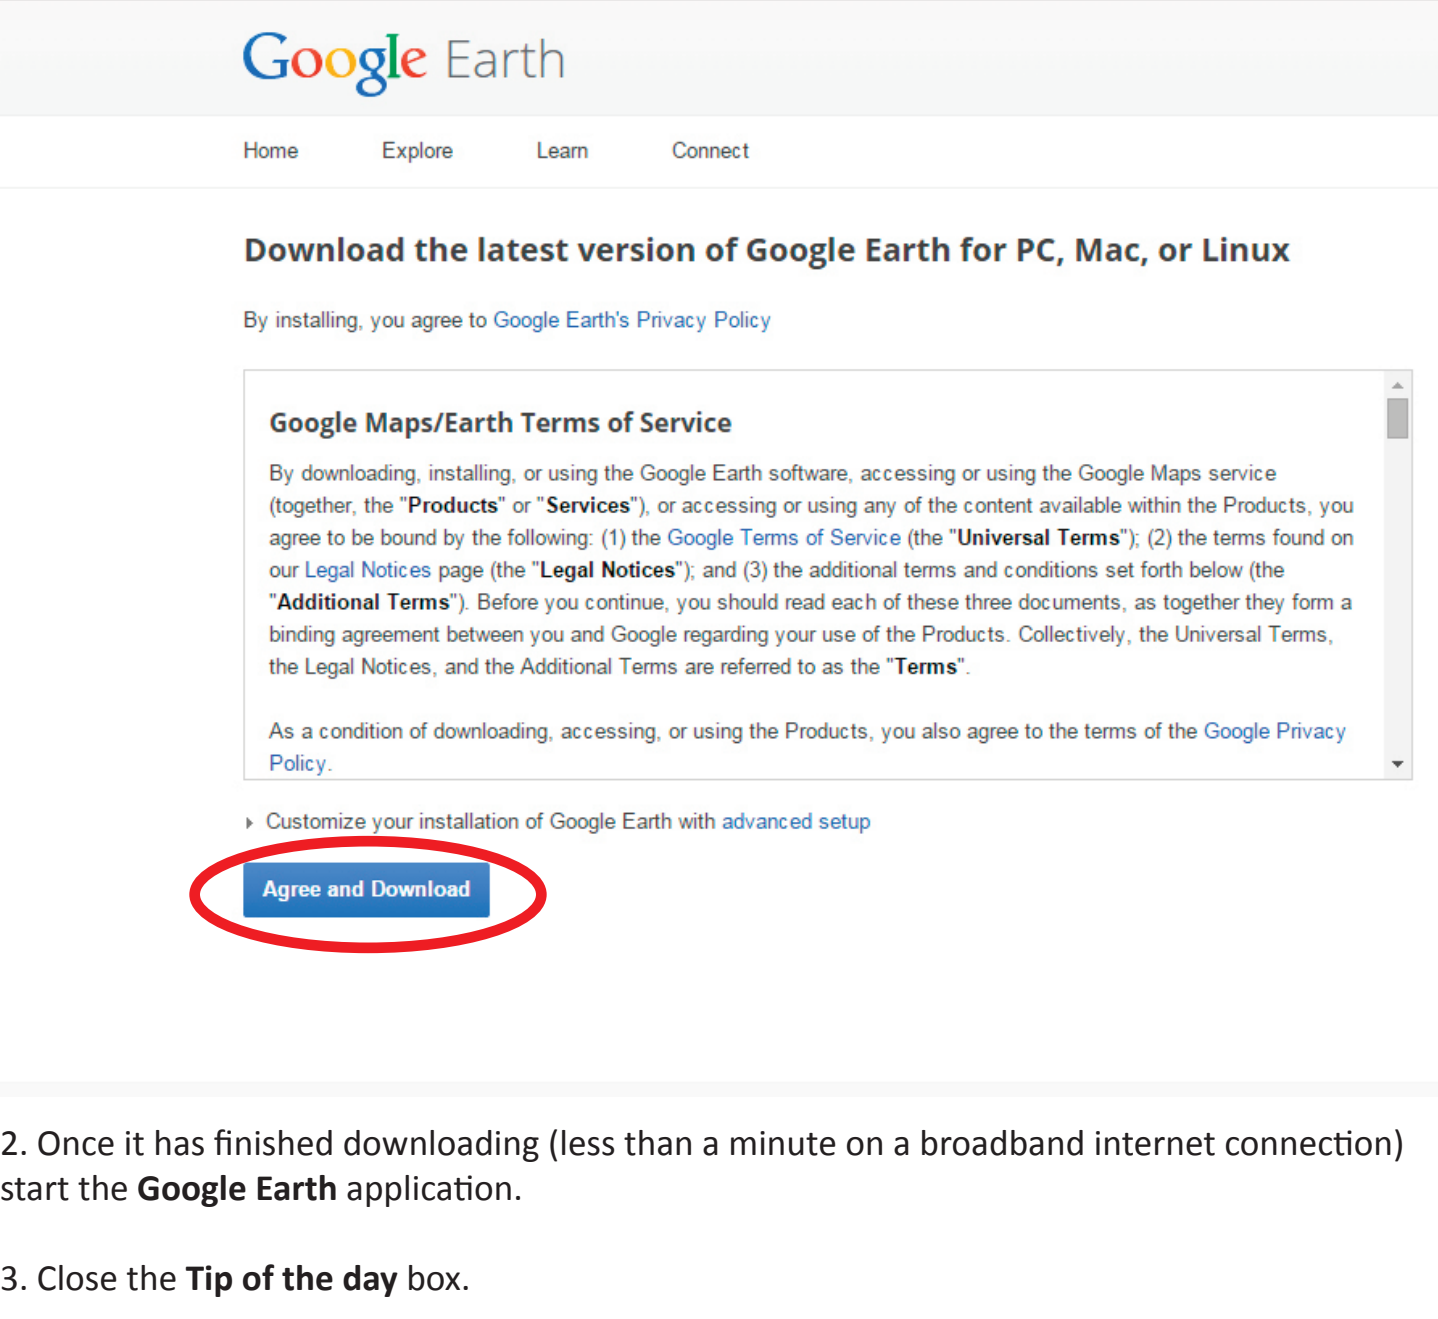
Google Earth

Home Explore Learn Connect

Download the latest version of Google Earth for PC, Mac, or Linux

By installing, you agree to Google Earth's Privacy Policy

Google Maps/Earth Terms of Service

By downloading, installing, or using the Google Earth software, accessing or using the Google Maps service (together, the "Products" or "Services"), or accessing or using any of the content available within the Products, you agree to be bound by the following: (1) the Google Terms of Service (the "Universal Terms"); (2) the terms found on our Legal Notices page (the "Legal Notices"); and (3) the additional terms and conditions set forth below (the "Additional Terms"). Before you continue, you should read each of these three documents, as together they form a binding agreement between you and Google regarding your use of the Products. Collectively, the Universal Terms, the Legal Notices, and the Additional Terms are referred to as the "Terms".

As a condition of downloading, accessing, or using the Products, you also agree to the terms of the Google Privacy Policy.

Customize your installation of Google Earth with advanced setup

Agree and Download

2. Once it has finished downloading (less than a minute on a broadband internet connection) start the **Google Earth** application.

3. Close the **Tip of the day** box.